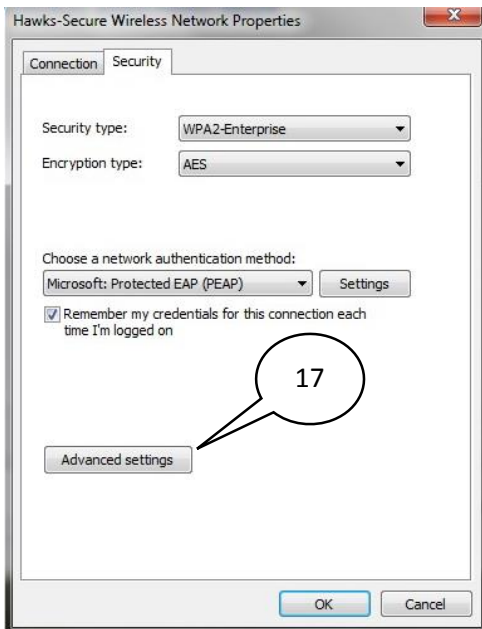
Hawks-Secure Wireless Network Properties

Connection Security

Security type: WPA2-Enterprise

Encryption type: AES

Choose a network authentication method:

Microsoft: Protected EAP (PEAP) Settings

Remember my credentials for this connection each time I'm logged on

17

Advanced settings

OK Cancel